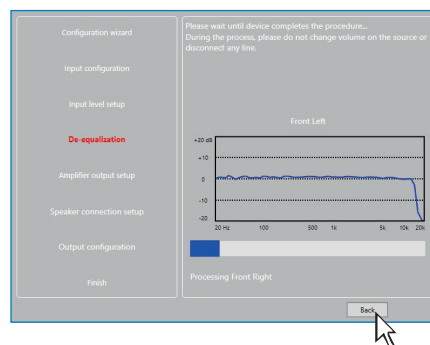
Configuration wizard

Input configuration

Input level setup

De-equalization

Amplifier output setup

Speaker connection setup

Output configuration

Finish

Please wait until device completes the procedure...
During the process, please do not change volume on the source or disconnect any line.

Front Left

+20 dB
+10
0
-10
-20

20 Hz 100 500 1k 5k 10k 20k

Processing Front Right

Back